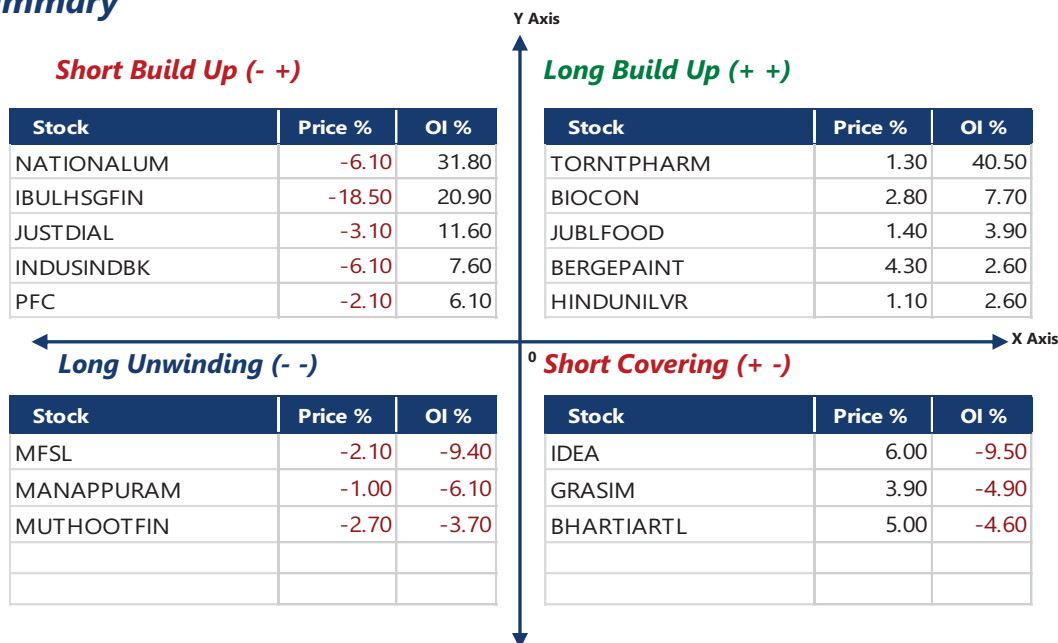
mmary

Y Axis

Short Build Up (- +)

| Stock | Price % | OI % |
|---|---|---|
| NATIONALUM | -6.10 | 31.80 |
| IBULHSGFIN | -18.50 | 20.90 |
| JUSTDIAL | -3.10 | 11.60 |
| INDUSINDBK | -6.10 | 7.60 |
| PFC | -2.10 | 6.10 |

Long Build Up (+ +)

| Stock | Price % | OI % |
|---|---|---|
| TORNTPHARM | 1.30 | 40.50 |
| BIOCON | 2.80 | 7.70 |
| JUBLFOOD | 1.40 | 3.90 |
| BERGEPAINT | 4.30 | 2.60 |
| HINDUNILVR | 1.10 | 2.60 |

X Axis

0

Long Unwinding (- -)

| Stock | Price % | OI % |
|---|---|---|
| MFSL | -2.10 | -9.40 |
| MANAPPURAM | -1.00 | -6.10 |
| MUTHOOTFIN | -2.70 | -3.70 |
| | | |
| | | |

Short Covering (+ -)

| Stock | Price % | OI % |
|---|---|---|
| IDEA | 6.00 | -9.50 |
| GRASIM | 3.90 | -4.90 |
| BHARTIARTL | 5.00 | -4.60 |
| | | |
| | | |